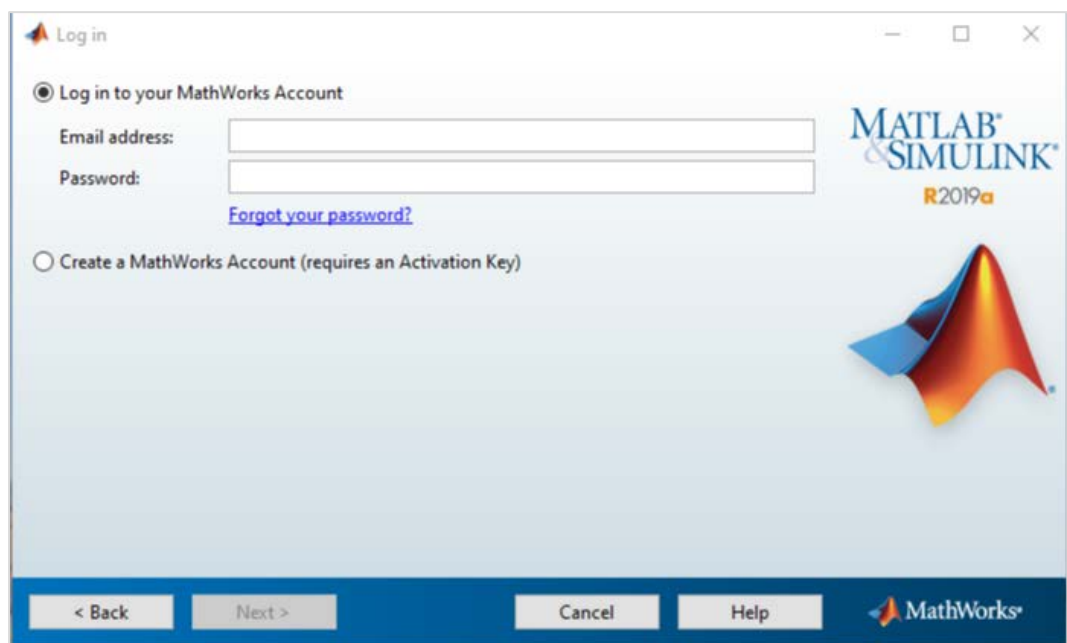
Log in

Log in to your MathWorks Account

Email address:

Password:

Forgot your password?

Create a MathWorks Account (requires an Activation Key)

MATLAB®
&SIMULINK®
R2019a

< Back

Next >

Cancel

Help

MathWorks®